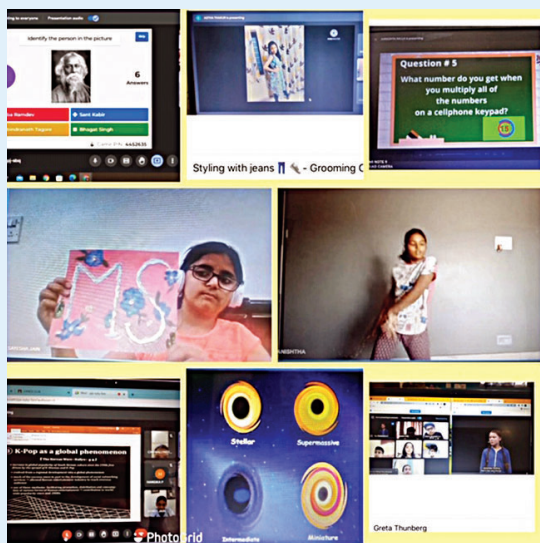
Presentation audio

Identify the person in the picture

Skip

6

Answers

Ramdev

Sant Kabir

Rabindranath Tagore

Bhagat Singh

Styling with jeans - Grooming C

Question # 5

What number do you get when you multiply all of the numbers on a cellphone keypad?

15

NISHTHA

K-Pop as a global phenomenon

Stellar

Supermassive

Intermediate

Miniature

Greta Thunberg

PhotoGrid